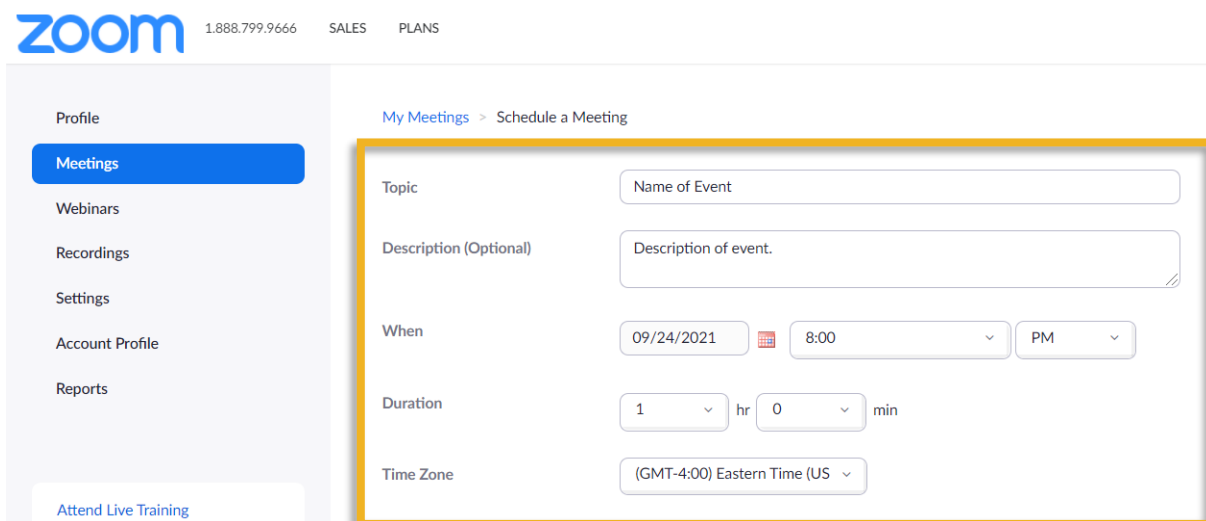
zoom 1.888.799.9666 SALES PLANS

Profile
Meetings
Webinars
Recordings
Settings
Account Profile
Reports

Attend Live Training

My Meetings > Schedule a Meeting

Topic Name of Event

Description (Optional) Description of event.

When 09/24/2021 8:00 PM

Duration 1 hr 0 min

Time Zone (GMT-4:00) Eastern Time (US